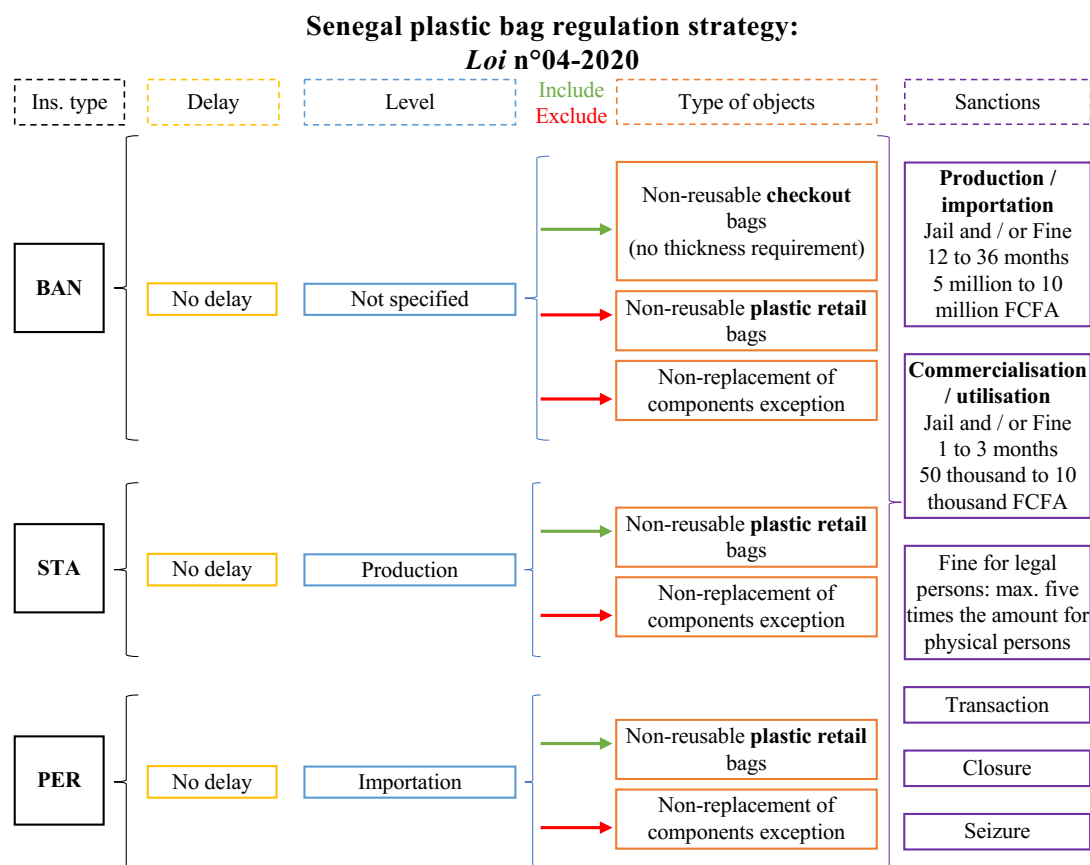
Senegal plastic bag regulation strategy:
*Loi* n°04-2020

Ins. type

Delay

Level

Include
Exclude

Type of objects

Sanctions

BAN

No delay

Not specified

Non-reusable **checkout** bags (no thickness requirement)

Non-reusable **plastic retail** bags

Non-replacement of components exception

STA

No delay

Production

Non-reusable **plastic retail** bags

Non-replacement of components exception

PER

No delay

Importation

Non-reusable **plastic retail** bags

Non-replacement of components exception

**Production / importation**
Jail and / or Fine
12 to 36 months
5 million to 10 million FCFA

**Commercialisation / utilisation**
Jail and / or Fine
1 to 3 months
50 thousand to 10 thousand FCFA

Fine for legal persons: max. five times the amount for physical persons

Transaction

Closure

Seizure